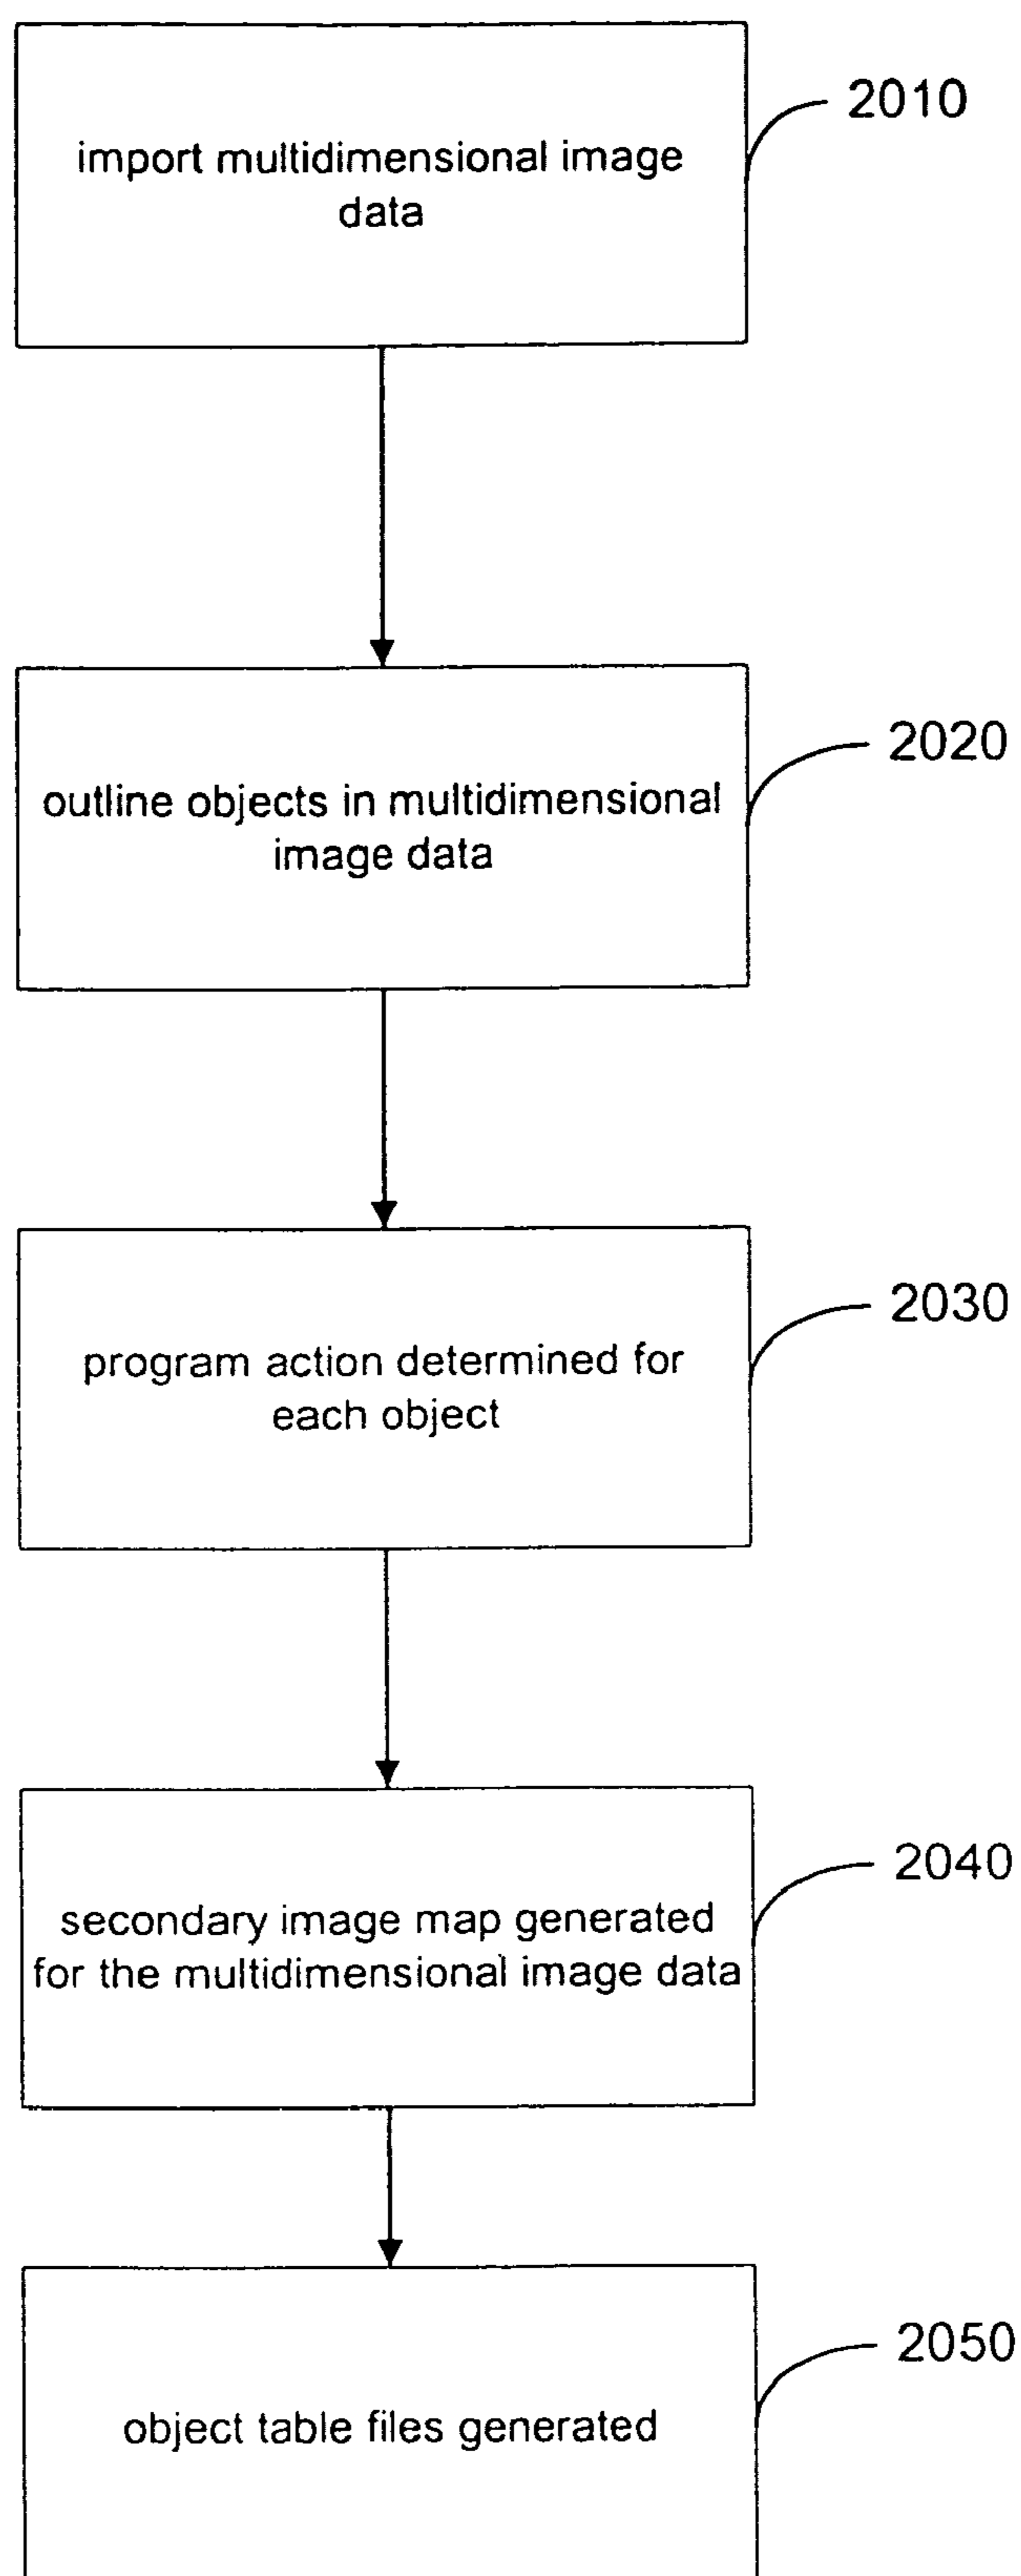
import multidimensional image data

2010

outline objects in multidimensional image data

2020

program action determined for each object

2030

secondary image map generated for the multidimensional image data

2040

object table files generated

2050